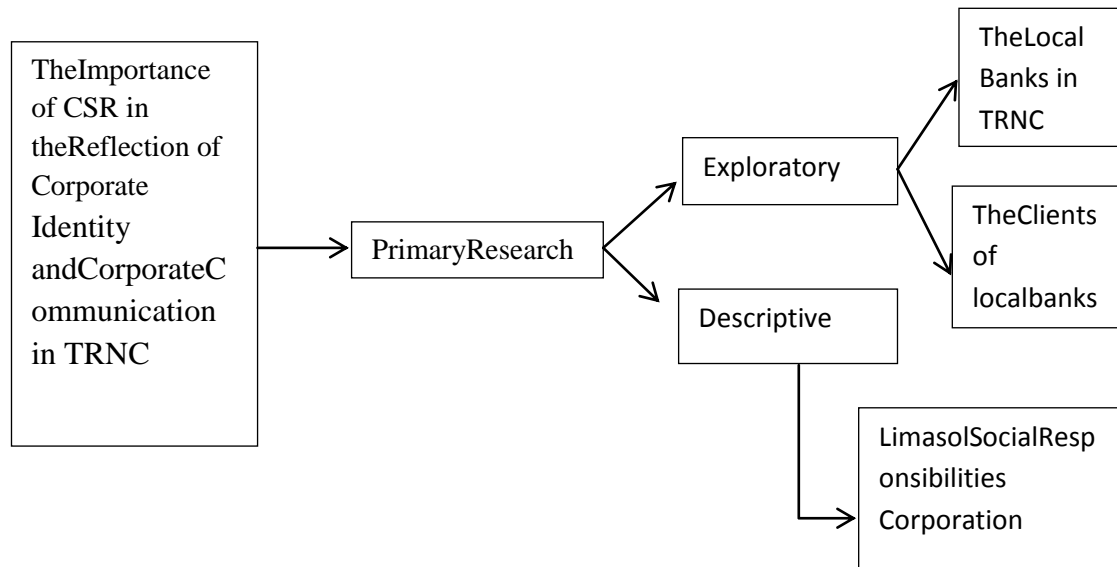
TheImportance of CSR in theReflection of Corporate Identity andCorporateCommunication in TRNC

PrimaryResearch

Exploratory

TheLocal Banks in TRNC

TheClients of localbanks

Descriptive

LimasolSocialResponsibilities Corporation